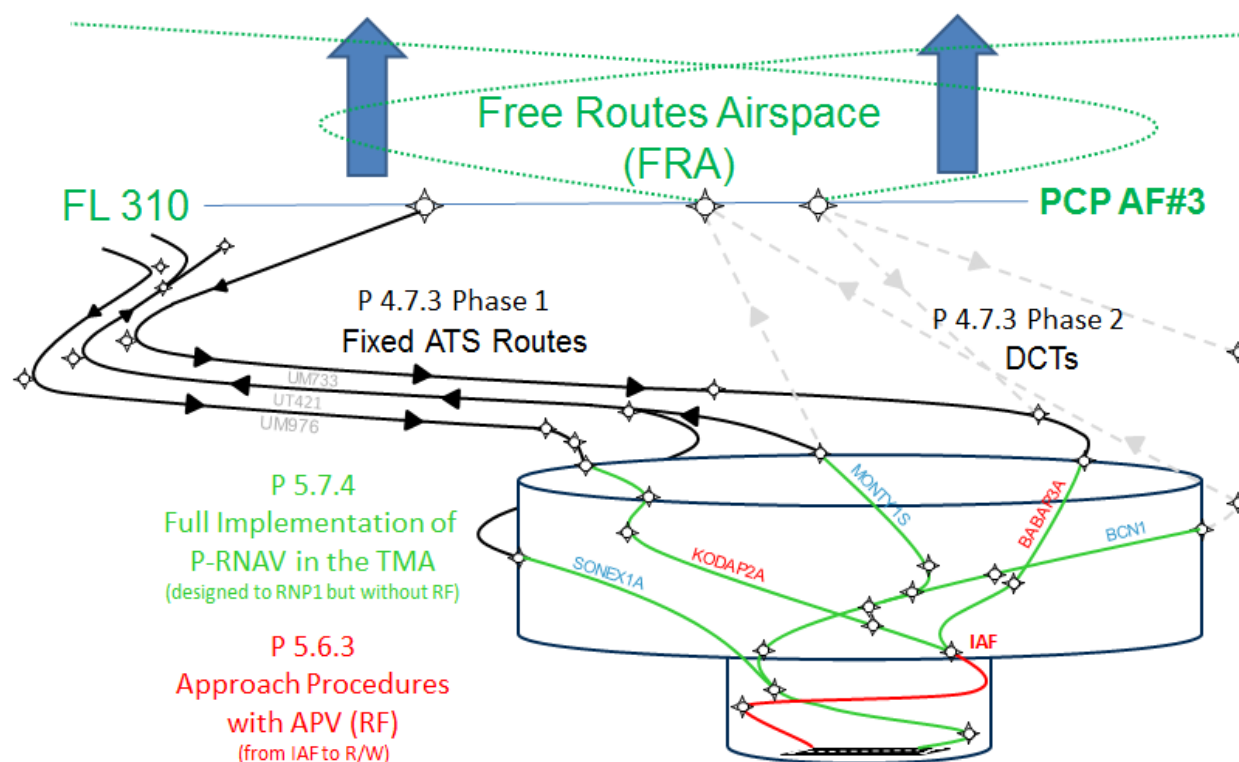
Free Routes Airspace (FRA)

FL 310

PCP AF#3

P 4.7.3 Phase 1
Fixed ATS Routes

P 4.7.3 Phase 2
DCTs

UM733
UT421
UM976

MONTY1S
BABAR3A
BCN1
KODAP2A
SONEX1A
IAF

P 5.7.4
Full Implementation of P-RNAV in the TMA
(designed to RNP1 but without RF)

P 5.6.3
Approach Procedures with APV (RF)
(from IAF to R/W)